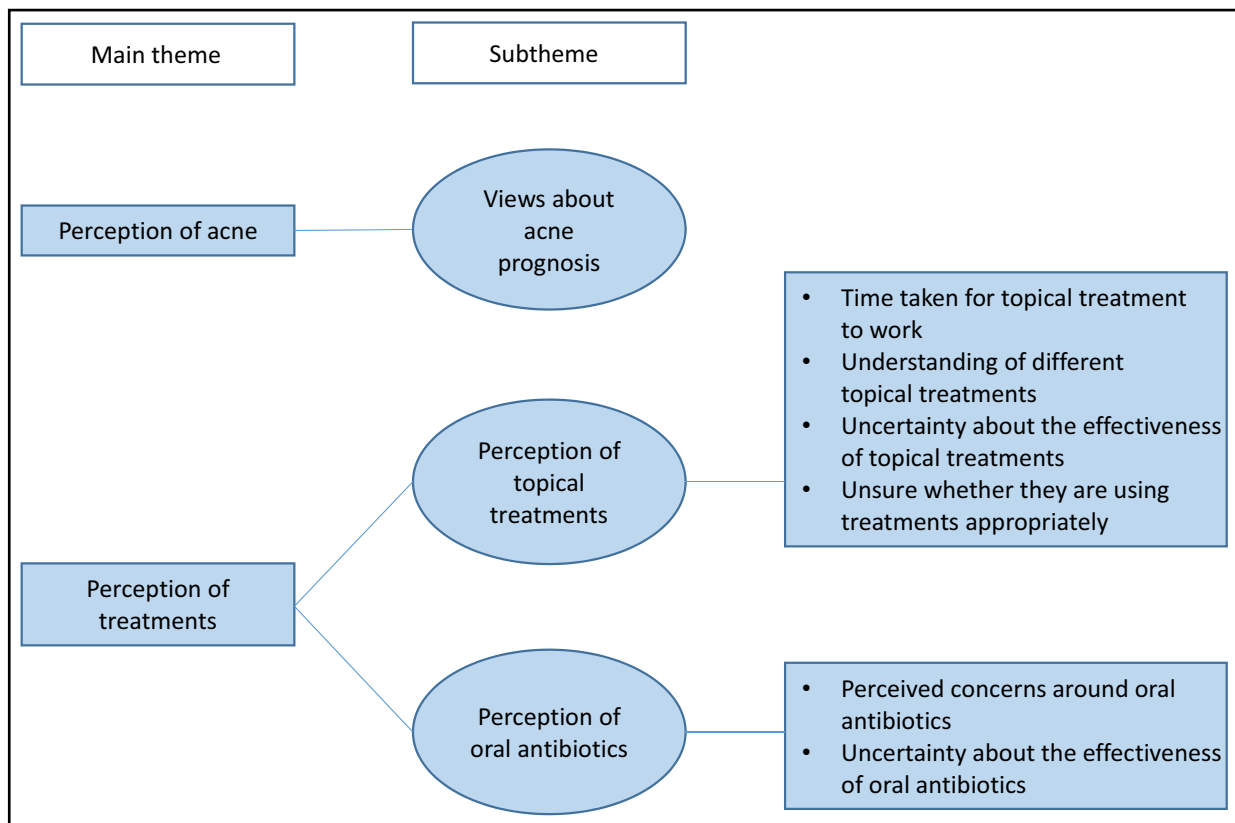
Main theme

Subtheme

Perception of acne

Views about acne prognosis

- Time taken for topical treatment to work
- Understanding of different topical treatments
- Uncertainty about the effectiveness of topical treatments
- Unsure whether they are using treatments appropriately

Perception of topical treatments

Perception of treatments

Perception of oral antibiotics

- Perceived concerns around oral antibiotics
- Uncertainty about the effectiveness of oral antibiotics